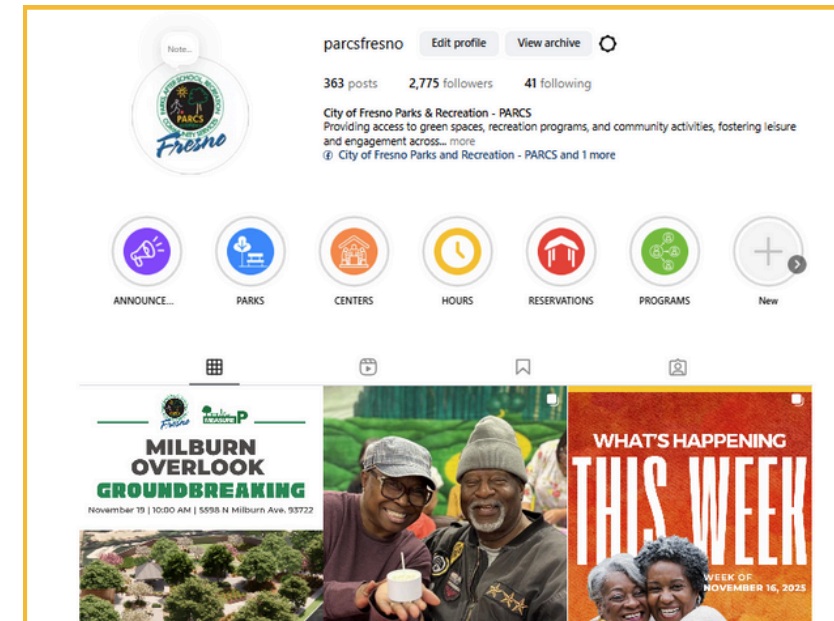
Note...

PARKS AFTER SCHOOL RECREATION COMMUNITY SERVICES PARCS Fresno

parcsfresno Edit profile View archive

363 posts 2,775 followers 41 following

City of Fresno Parks & Recreation - PARCS
Providing access to green spaces, recreation programs, and community activities, fostering leisure and engagement across... more
City of Fresno Parks and Recreation - PARCS and 1 more

ANNOUNCE... PARKS CENTERS HOURS RESERVATIONS PROGRAMS New

Fresno MEASURE P

MILBURN OVERLOOK GROUNDBREAKING

November 19 | 10:00 AM | 5598 N Milburn Ave. 93722

WHAT'S HAPPENING THIS WEEK

WEEK OF NOVEMBER 16, 2025